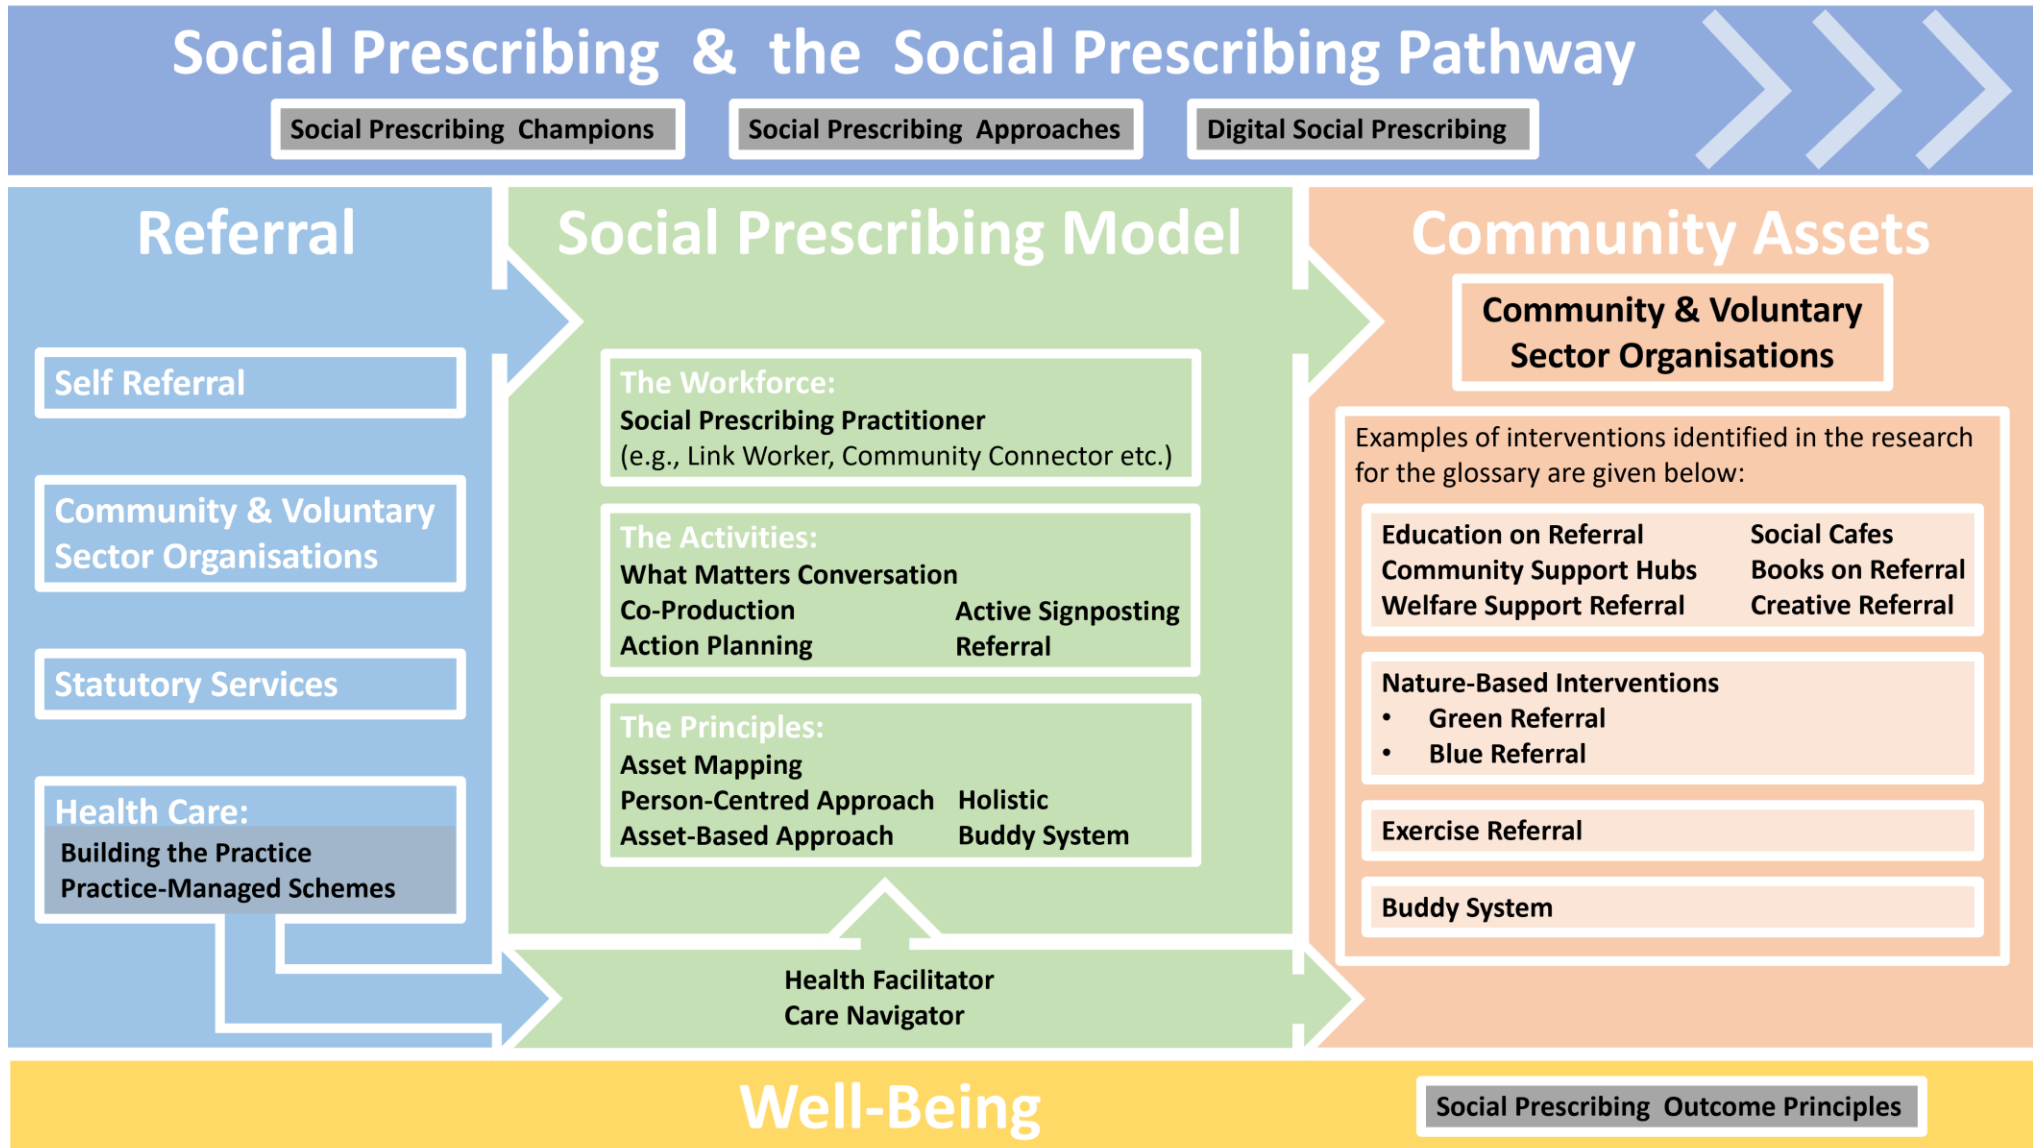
Social Prescribing & the Social Prescribing Pathway

Social Prescribing Champions

Social Prescribing Approaches

Digital Social Prescribing

Referral

Self Referral

Community & Voluntary Sector Organisations

Statutory Services

Health Care:
Building the Practice
Practice-Managed Schemes

Social Prescribing Model

The Workforce:
Social Prescribing Practitioner
(e.g., Link Worker, Community Connector etc.)

The Activities:
What Matters Conversation
Co-Production
Action Planning
Active Signposting
Referral

The Principles:
Asset Mapping
Person-Centred Approach
Asset-Based Approach
Holistic
Buddy System

Health Facilitator
Care Navigator

Community Assets

Community & Voluntary Sector Organisations

Examples of interventions identified in the research for the glossary are given below:

Education on Referral
Community Support Hubs
Welfare Support Referral
Social Cafes
Books on Referral
Creative Referral

Nature-Based Interventions
• Green Referral
• Blue Referral

Exercise Referral

Buddy System

Well-Being

Social Prescribing Outcome Principles